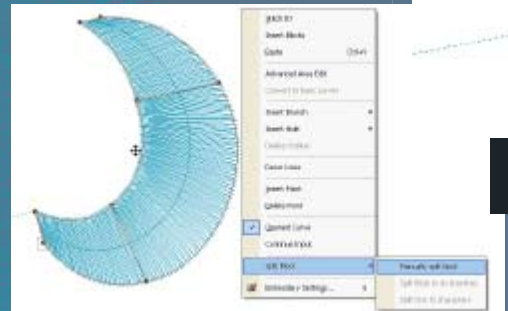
Quick Fill
Insert Blocks
Copy Ctrl+C
Advanced Area Edit
Convert to Basic curves
Insert Branch
Insert Stub
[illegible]
Cross Lines
Insert Point
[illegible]
Opened Curve
Continue Input
Split Block
Embroidery Settings...
Manually split block
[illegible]
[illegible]